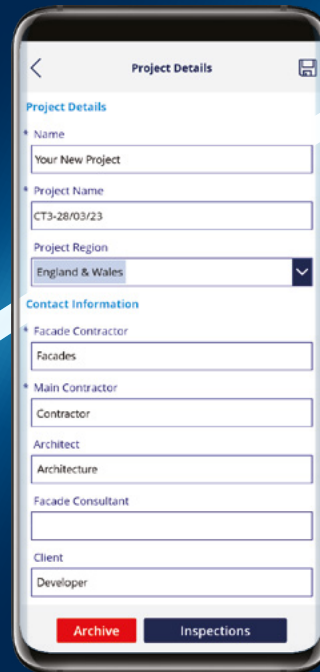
Project Details

Project Details

* Name

Your New Project

* Project Name

CT3-28/03/23

Project Region

England & Wales

Contact Information

* Facade Contractor

Facades

* Main Contractor

Contractor

Architect

Architecture

Facade Consultant

Client

Developer

Archive

Inspections